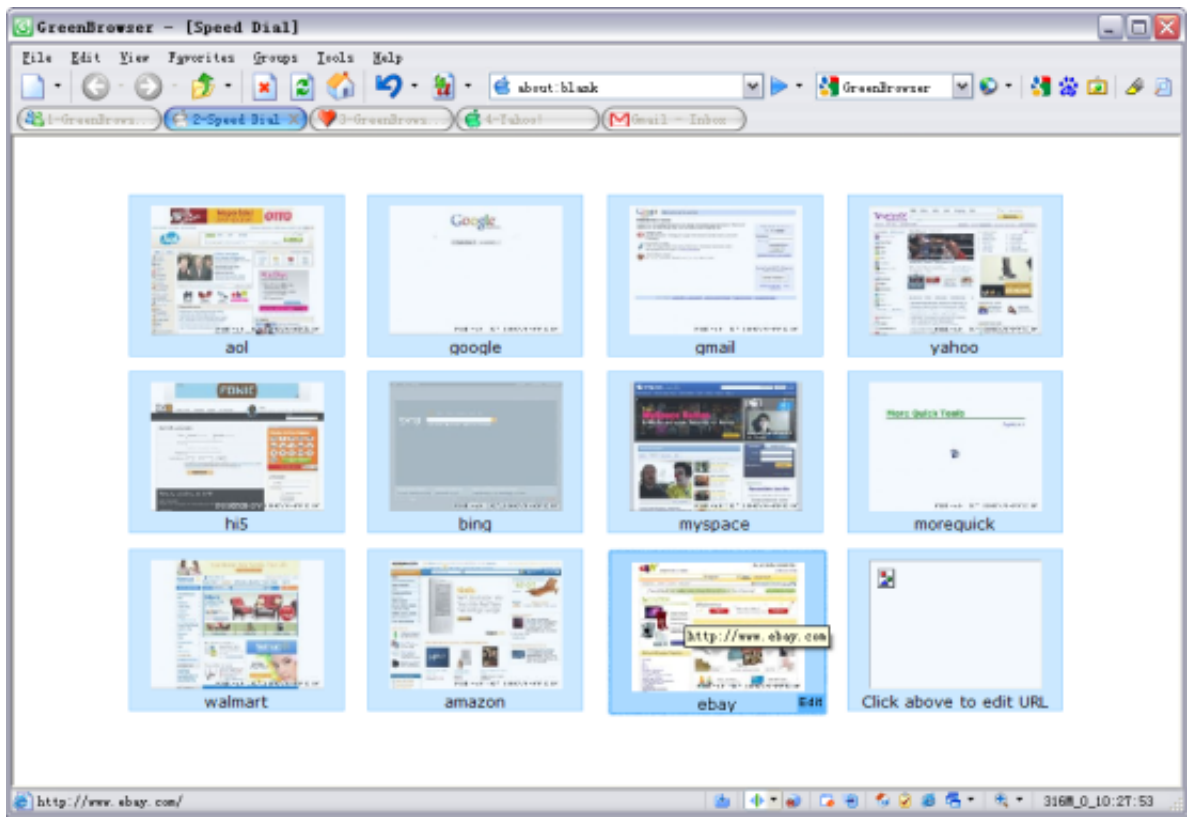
GreenBrowser - [Speed Dial]

File Edit View Favorites Groups Tools Help

about:blank

GreenBrowser

1-GreenBrows... 2-Speed Dial 3-GreenBrows... 4-Yahoo! Gmail - Inbox

aol

google

gmail

yahoo

hi5

bing

myspace

morequick

walmart

amazon

http://www.ebay.com

ebay

Edit

Click above to edit URL

http://www.ebay.com/

316M_0_10:27:53